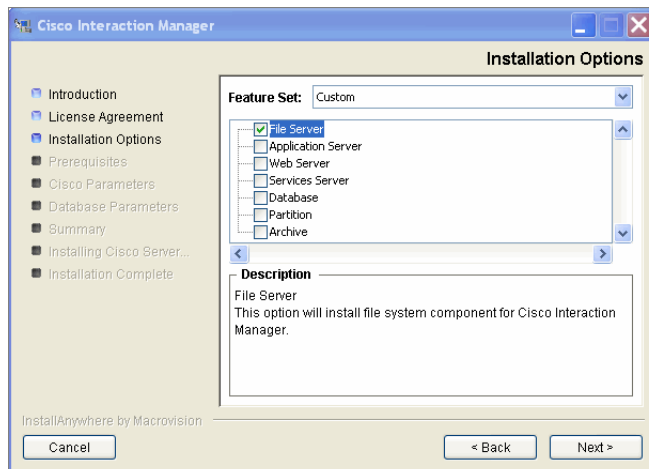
Cisco Interaction Manager

Installation Options

Introduction
License Agreement
Installation Options
Prerequisites
Cisco Parameters
Database Parameters
Summary
Installing Cisco Server...
Installation Complete

Feature Set: Custom

File Server
Application Server
Web Server
Services Server
Database
Partition
Archive

Description
File Server
This option will install file system component for Cisco Interaction Manager.

InstallAnywhere by Macrovision

Cancel

< Back

Next >